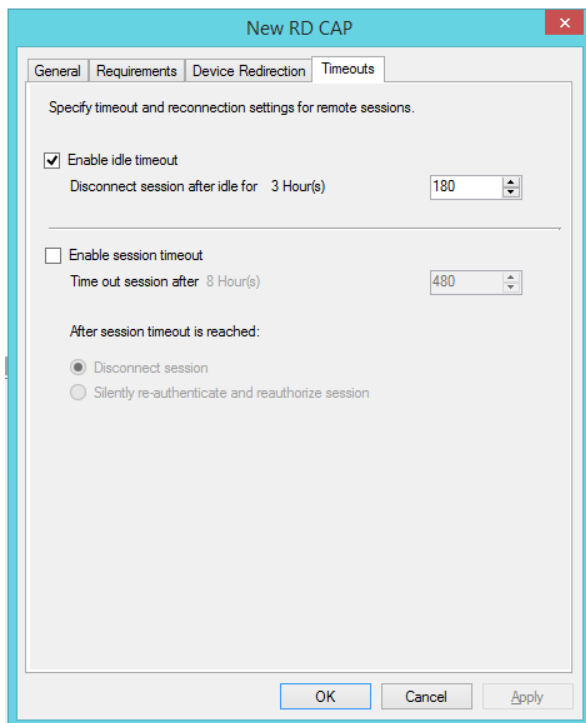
New RD CAP

General | Requirements | Device Redirection | Timeouts

Specify timeout and reconnection settings for remote sessions.

Enable idle timeout

Disconnect session after idle for 3 Hour(s) 180

Enable session timeout

Time out session after 8 Hour(s) 480

After session timeout is reached:

Disconnect session

Silently re-authenticate and reauthorize session

OK Cancel Apply